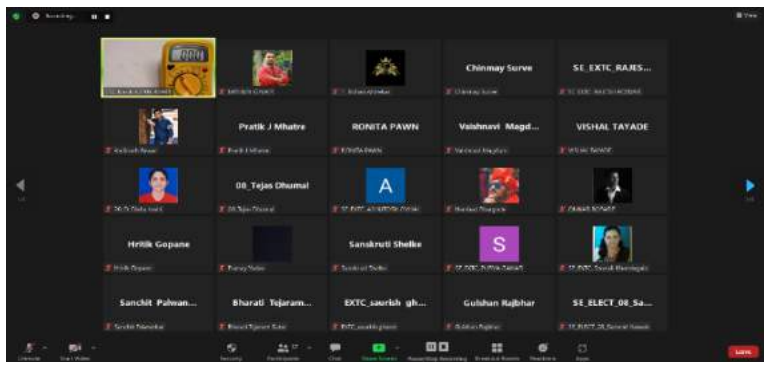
Recording...

Chinmay Surve

SE_EXTC_RAJES...

Pratik J Mhatre

RONITA PAWN

Vaishnavi Magd...

VISHAL TAYADE

08_Tejas Dhumal

A

Hritik Gopane

Sanskruti Shelke

S

Sanchit Palwan...

Bharati Tejaram...

EXTC_saurish gh...

Gulshan Rajbhar

SE_ELECT_08_Sa...

Leave